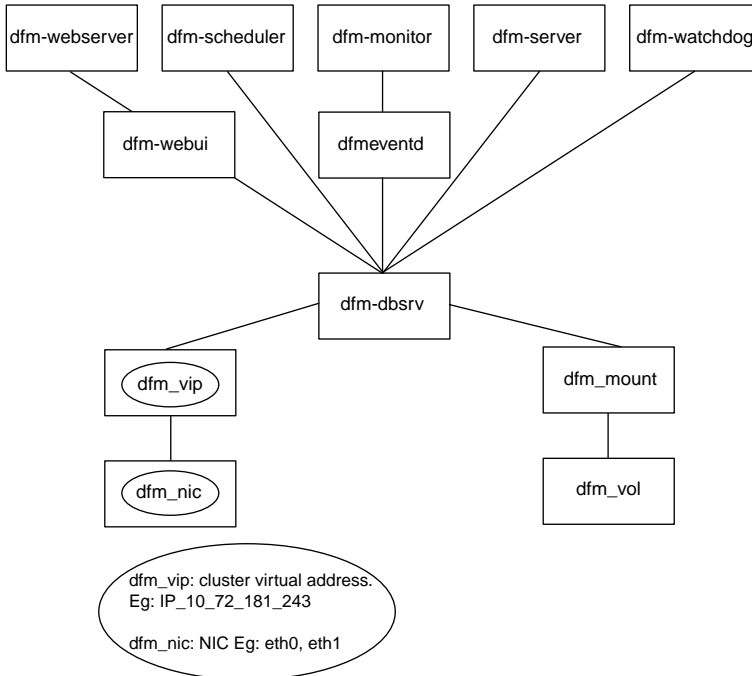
dfm-webserver

dfm-scheduler

dfm-monitor

dfm-server

dfm-watchdog

dfm-webui

dfmeventd

dfm-dbsrv

dfm_vip

dfm_mount

dfm_nic

dfm_vol

dfm_vip: cluster virtual address. Eg: IP_10_72_181_243

dfm_nic: NIC Eg: eth0, eth1